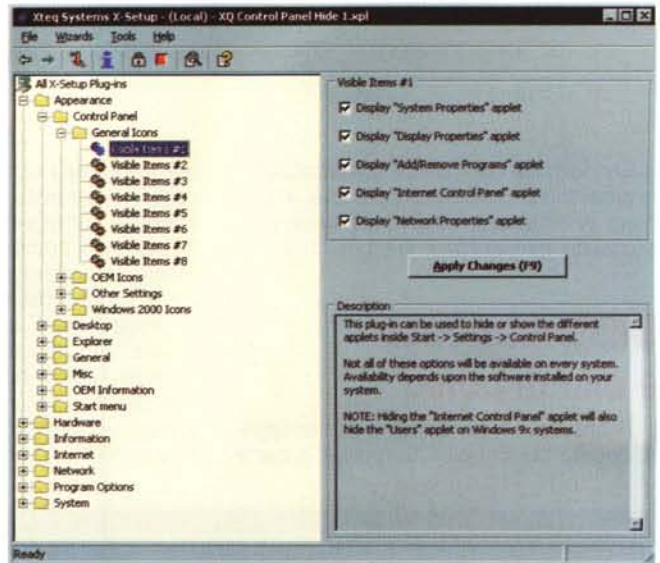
Xteq Systems X-Setup - (Local) - XQ Control Panel Hide 1.xpl

File Wizards Tools Help

All X-Setup Plug-ins
Appearance
Control Panel
General Icons
Visible Items #1
Visible Items #2
Visible Items #3
Visible Items #4
Visible Items #5
Visible Items #6
Visible Items #7
Visible Items #8
OEM Icons
Other Settings
Windows 2000 Icons
Desktop
Explorer
General
Misc
OEM Information
Start menu
Hardware
Information
Internet
Network
Program Options
System

Visible Items #1

Display "System Properties" applet

Display "Display Properties" applet

Display "Add/Remove Programs" applet

Display "Internet Control Panel" applet

Display "Network Properties" applet

Apply Changes (F9)

Description

This plug-in can be used to hide or show the different applets inside Start -> Settings -> Control Panel.

Not all of these options will be available on every system. Availability depends upon the software installed on your system.

NOTE: Hiding the "Internet Control Panel" applet will also hide the "Users" applet on Windows 9x systems.

Ready